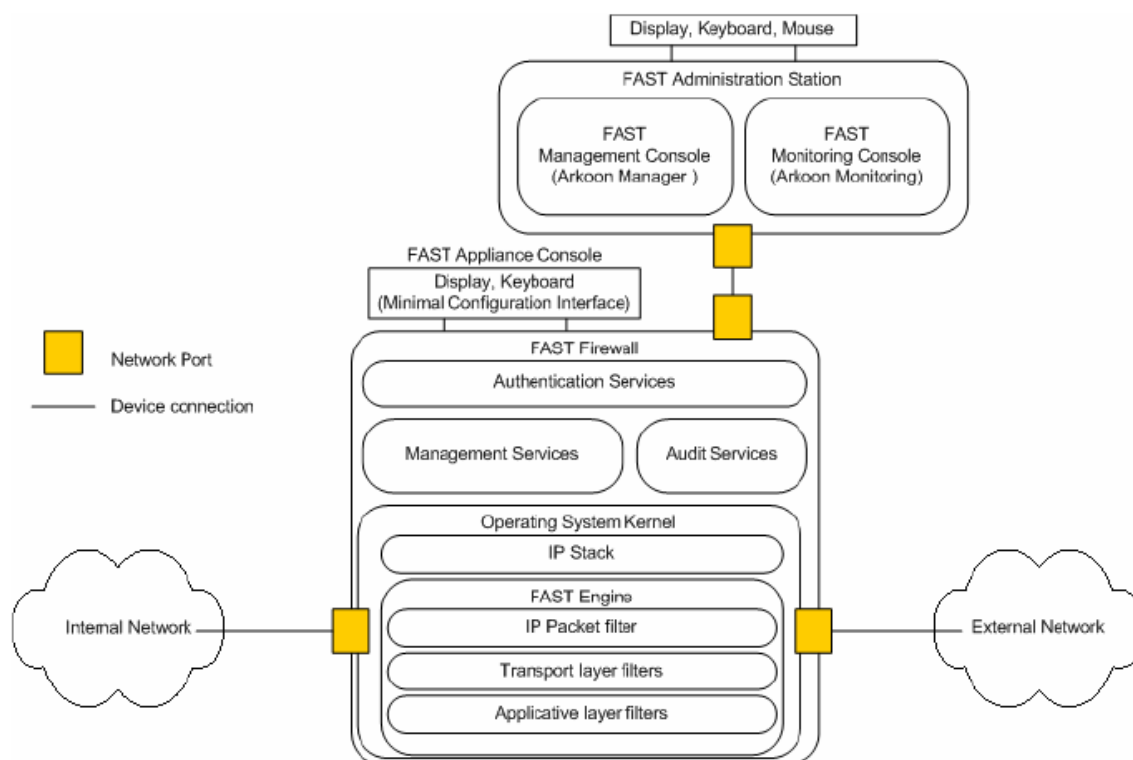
Display, Keyboard, Mouse

FAST Administration Station

FAST
Management Console
(Arkoon Manager )

FAST
Monitoring Console
(Arkoon Monitoring)

FAST Appliance Console

Display, Keyboard
(Minimal Configuration Interface)

Network Port

Device connection

FAST Firewall

Authentication Services

Management Services

Audit Services

Operating System Kernel

IP Stack

FAST Engine

IP Packet filter

Transport layer filters

Applicative layer filters

Internal Network

External Network